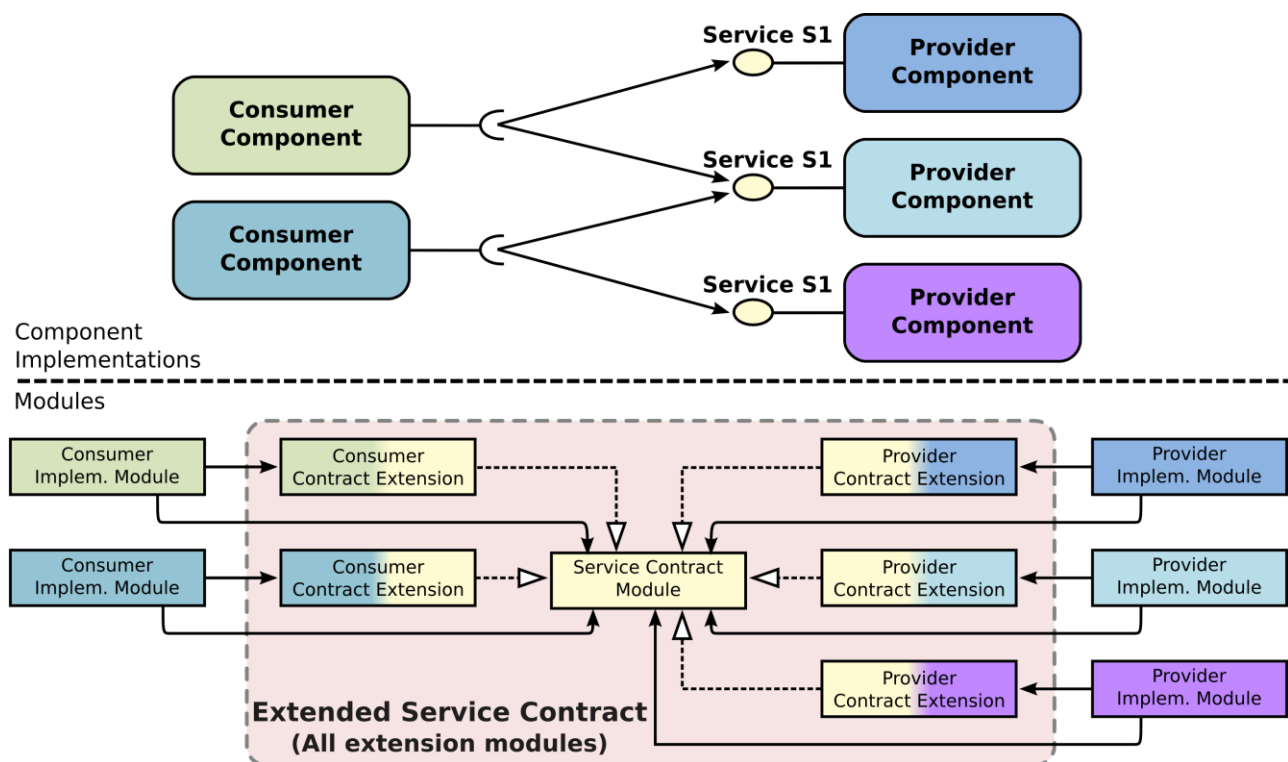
Consumer Component

Consumer Component

Service S1

Provider Component

Service S1

Provider Component

Service S1

Provider Component

Component Implementations

Modules

Consumer Implem. Module

Consumer Contract Extension

Provider Contract Extension

Provider Implem. Module

Consumer Implem. Module

Consumer Contract Extension

Service Contract Module

Provider Contract Extension

Provider Implem. Module

Provider Contract Extension

Provider Implem. Module

Extended Service Contract
(All extension modules)